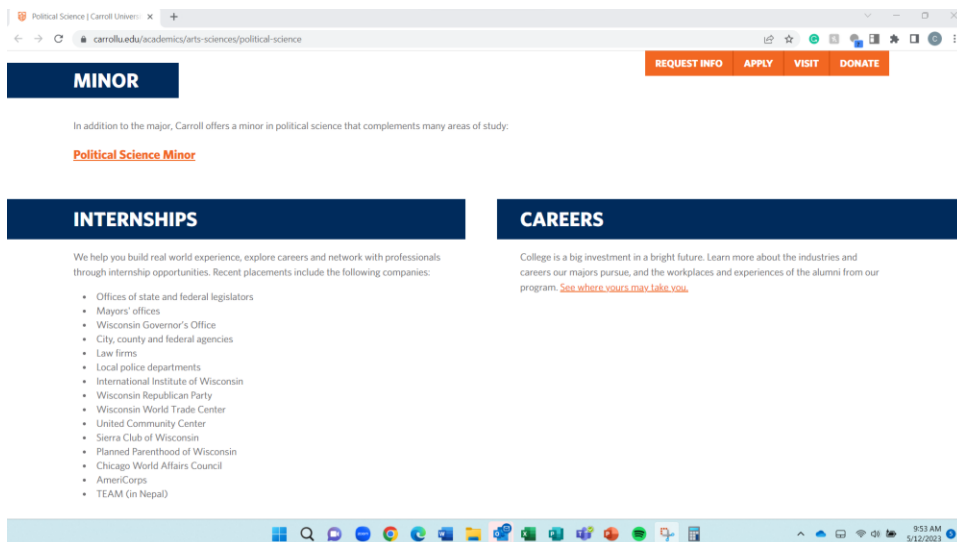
Political Science | Carroll Univers

carrollu.edu/academics/arts-sciences/political-science

REQUEST INFO APPLY VISIT DONATE

MINOR

In addition to the major, Carroll offers a minor in political science that complements many areas of study:

Political Science Minor

INTERNSHIPS

We help you build real world experience, explore careers and network with professionals through internship opportunities. Recent placements include the following companies:

- Offices of state and federal legislators
- Mayors' offices
- Wisconsin Governor's Office
- City, county and federal agencies
- Law firms
- Local police departments
- International Institute of Wisconsin
- Wisconsin Republican Party
- Wisconsin World Trade Center
- United Community Center
- Sierra Club of Wisconsin
- Planned Parenthood of Wisconsin
- Chicago World Affairs Council
- AmeriCorps
- TEAM (in Nepal)

CAREERS

College is a big investment in a bright future. Learn more about the industries and careers our majors pursue, and the workplaces and experiences of the alumni from our program. See where yours may take you.

9:53 AM
5/12/2023